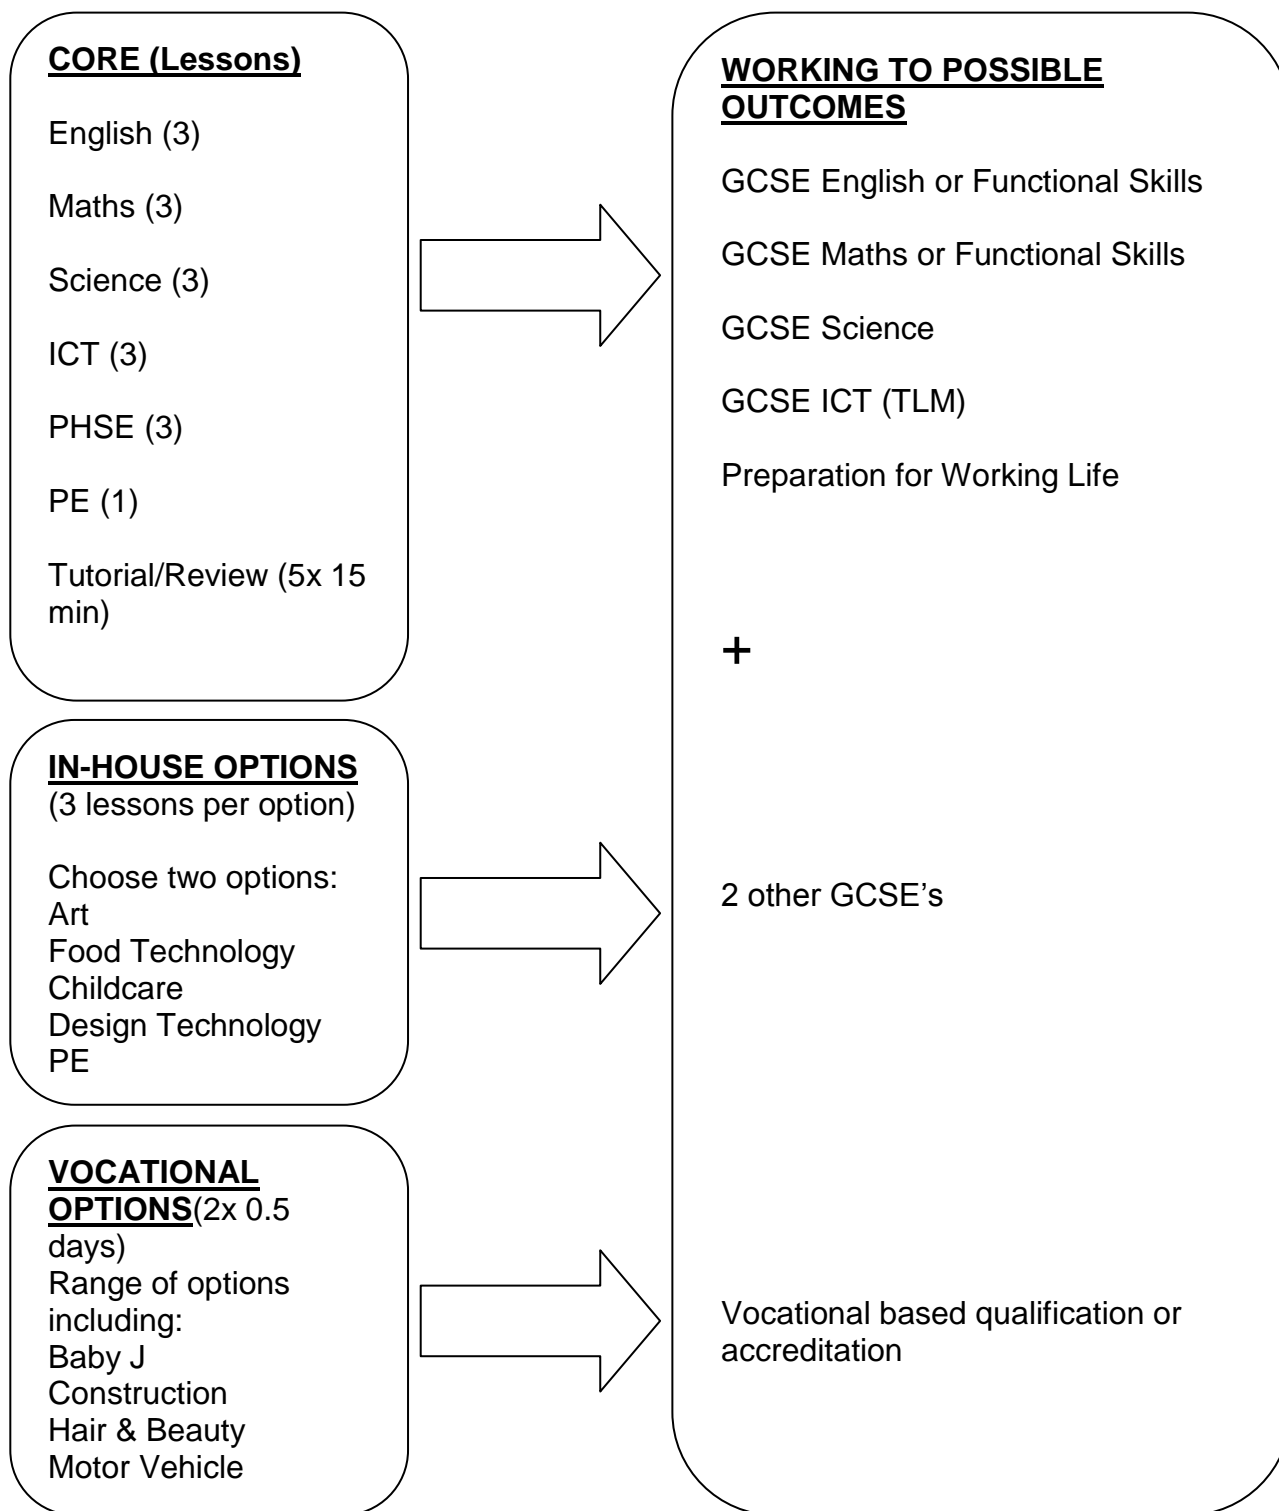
CORE (Lessons)

English (3)

Maths (3)

Science (3)

ICT (3)

PHSE (3)

PE (1)

Tutorial/Review (5x 15 min)

IN-HOUSE OPTIONS
(3 lessons per option)

Choose two options:
Art
Food Technology
Childcare
Design Technology
PE

VOCATIONAL OPTIONS(2x 0.5 days)
Range of options including:
Baby J
Construction
Hair & Beauty
Motor Vehicle

WORKING TO POSSIBLE OUTCOMES

GCSE English or Functional Skills

GCSE Maths or Functional Skills

GCSE Science

GCSE ICT (TLM)

Preparation for Working Life

+

2 other GCSE's

Vocational based qualification or accreditation